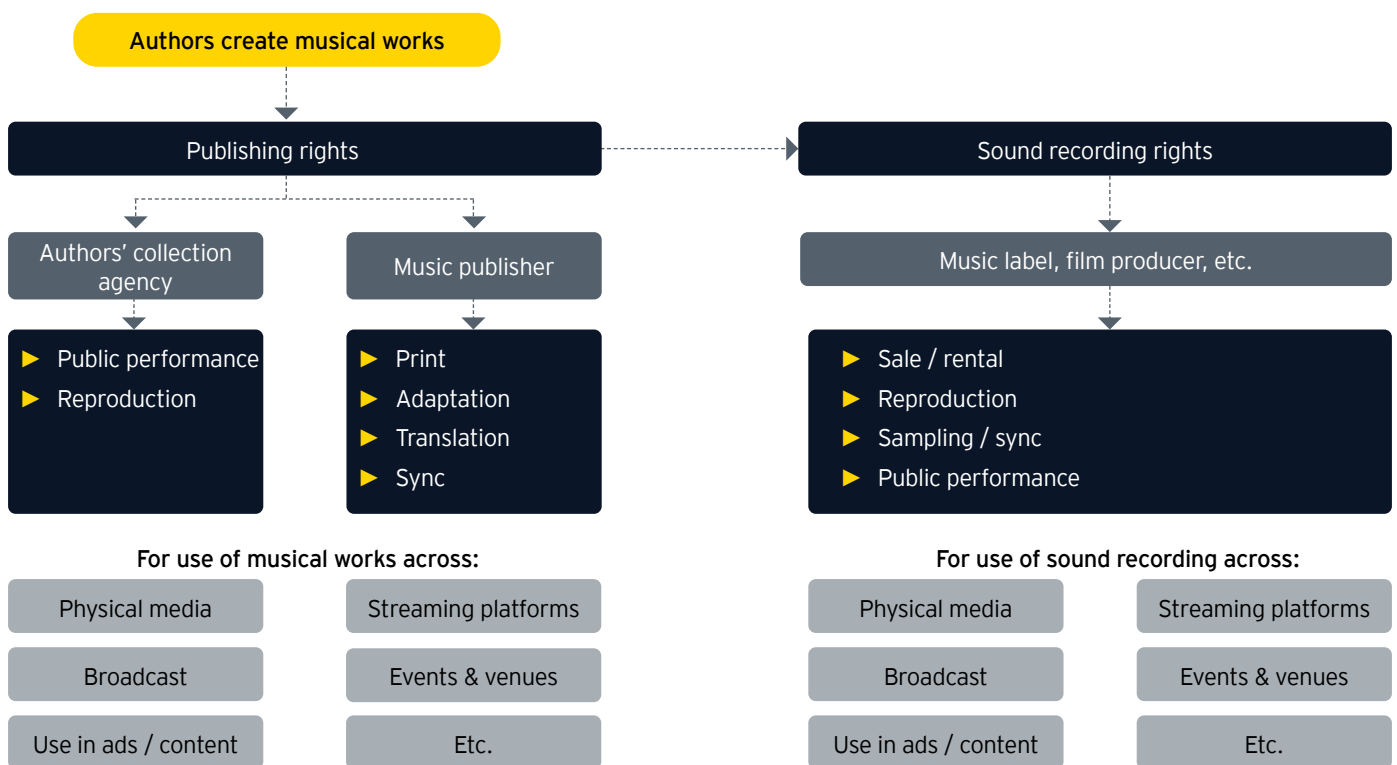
Authors create musical works

Publishing rights

Sound recording rights

Authors' collection agency

Music publisher

Music label, film producer, etc.

► Public performance
► Reproduction

► Print
► Adaptation
► Translation
► Sync

► Sale / rental
► Reproduction
► Sampling / sync
► Public performance

For use of musical works across:

| Physical media | Streaming platforms |
|---|---|
| Broadcast | Events & venues |
| Use in ads / content | Etc. |

For use of sound recording across:

| Physical media | Streaming platforms |
|---|---|
| Broadcast | Events & venues |
| Use in ads / content | Etc. |